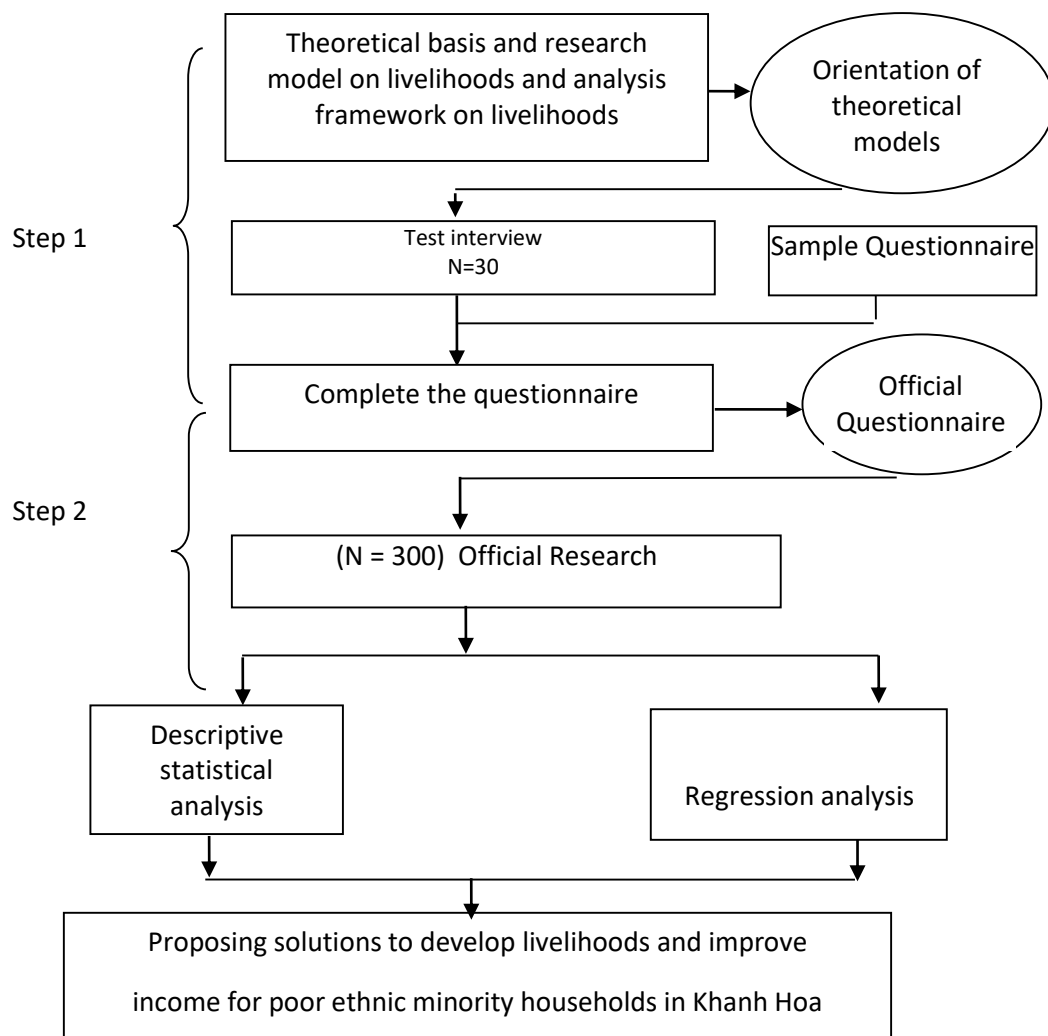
Theoretical basis and research model on livelihoods and analysis framework on livelihoods

Orientation of theoretical models

Step 1

Test interview
N=30

Sample Questionnaire

Complete the questionnaire

Official Questionnaire

Step 2

(N = 300) Official Research

Descriptive statistical analysis

Regression analysis

Proposing solutions to develop livelihoods and improve income for poor ethnic minority households in Khanh Hoa